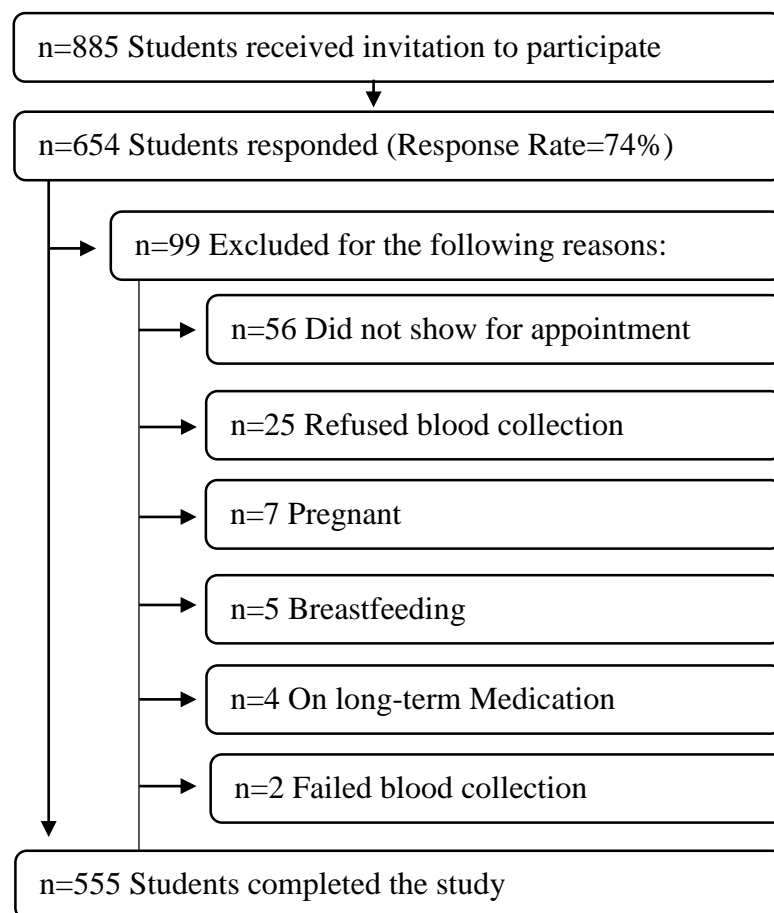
n=885 Students received invitation to participate

n=654 Students responded (Response Rate=74%)

n=99 Excluded for the following reasons:

n=56 Did not show for appointment

n=25 Refused blood collection

n=7 Pregnant

n=5 Breastfeeding

n=4 On long-term Medication

n=2 Failed blood collection

n=555 Students completed the study